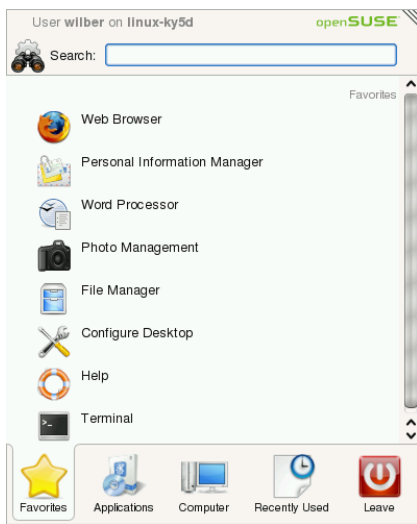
User wilber on linux-ky5d openSUSE

Search:

Favorites

Web Browser

Personal Information Manager

Word Processor

Photo Management

File Manager

Configure Desktop

Help

Terminal

Favorites Applications Computer Recently Used Leave